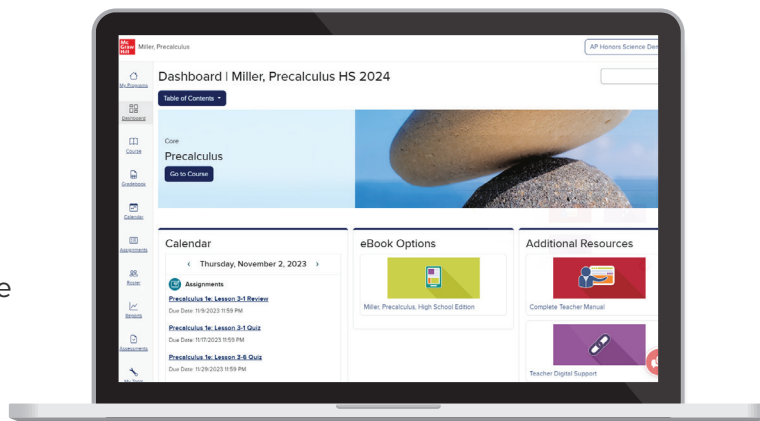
Mc Graw Hill Miller, Precalculus

AP Honors Science Dem

My Programs

Dashboard

Course

Gradebook

Calendar

Assignments

Roster

Reports

Assessments

My Tools

Dashboard | Miller, Precalculus HS 2024

Table of Contents

Core

Precalculus

Go to Course

Calendar

‹ Thursday, November 2, 2023 ›

Assignments

Precalculus 1e: Lesson 3-1 Review

Due Date: 11/9/2023 11:59 PM

Precalculus 1e: Lesson 3-1 Quiz

Due Date: 11/17/2023 11:59 PM

Precalculus 1e: Lesson 3-6 Quiz

Due Date: 11/29/2023 11:59 PM

eBook Options

Miller, Precalculus, High School Edition

Additional Resources

Complete Teacher Manual

Teacher Digital Support

e